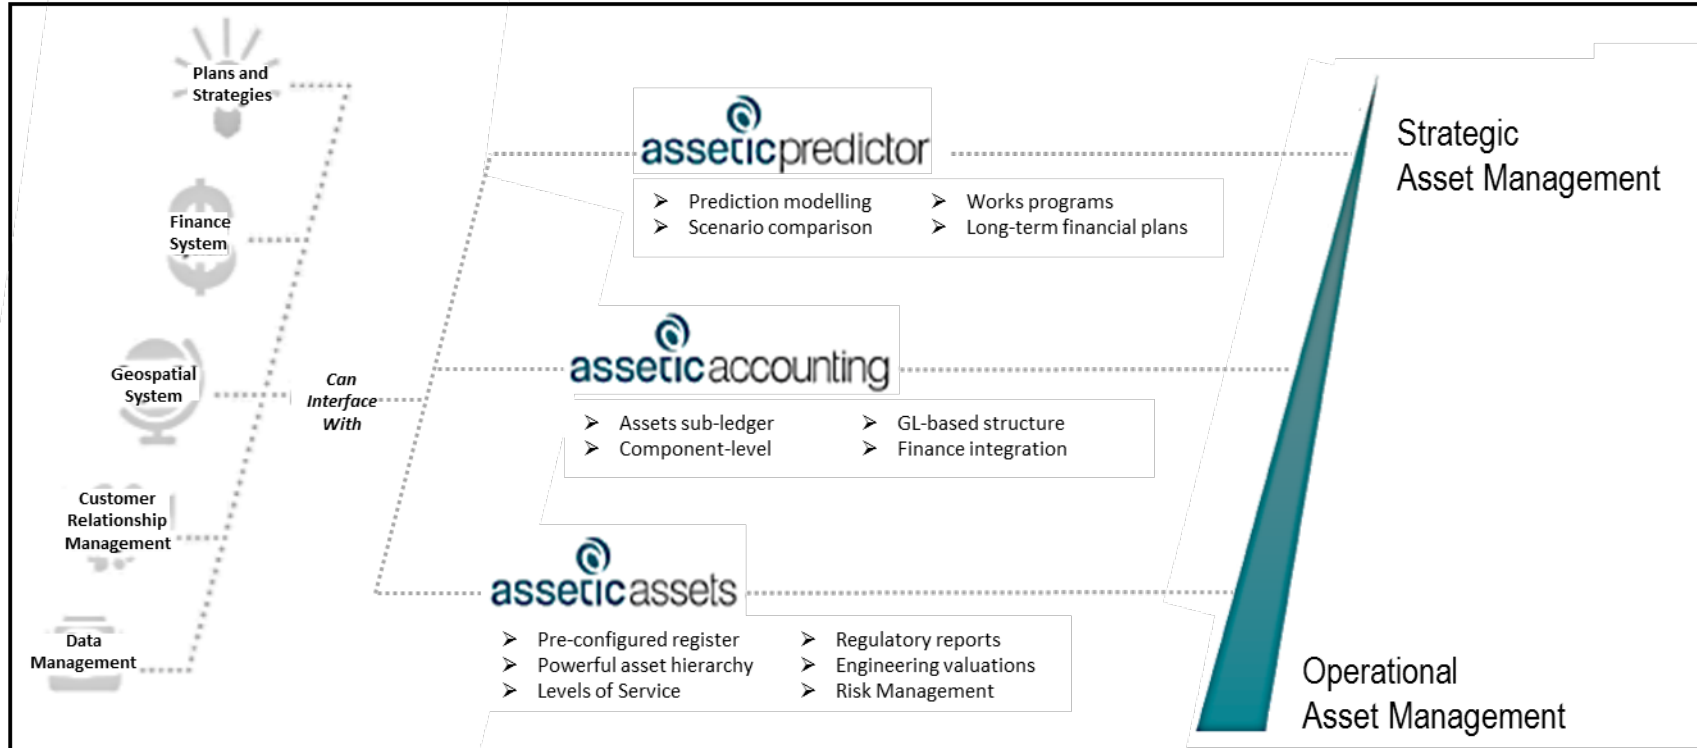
Plans and Strategies

Finance System

Geospatial System

Customer Relationship Management

Data Management

Can Interface With

asseticpredictor

➢ Prediction modelling
➢ Scenario comparison

➢ Works programs
➢ Long-term financial plans

asseticaccounting

➢ Assets sub-ledger
➢ Component-level

➢ GL-based structure
➢ Finance integration

asseticassets

➢ Pre-configured register
➢ Powerful asset hierarchy
➢ Levels of Service

➢ Regulatory reports
➢ Engineering valuations
➢ Risk Management

Strategic Asset Management

Operational Asset Management